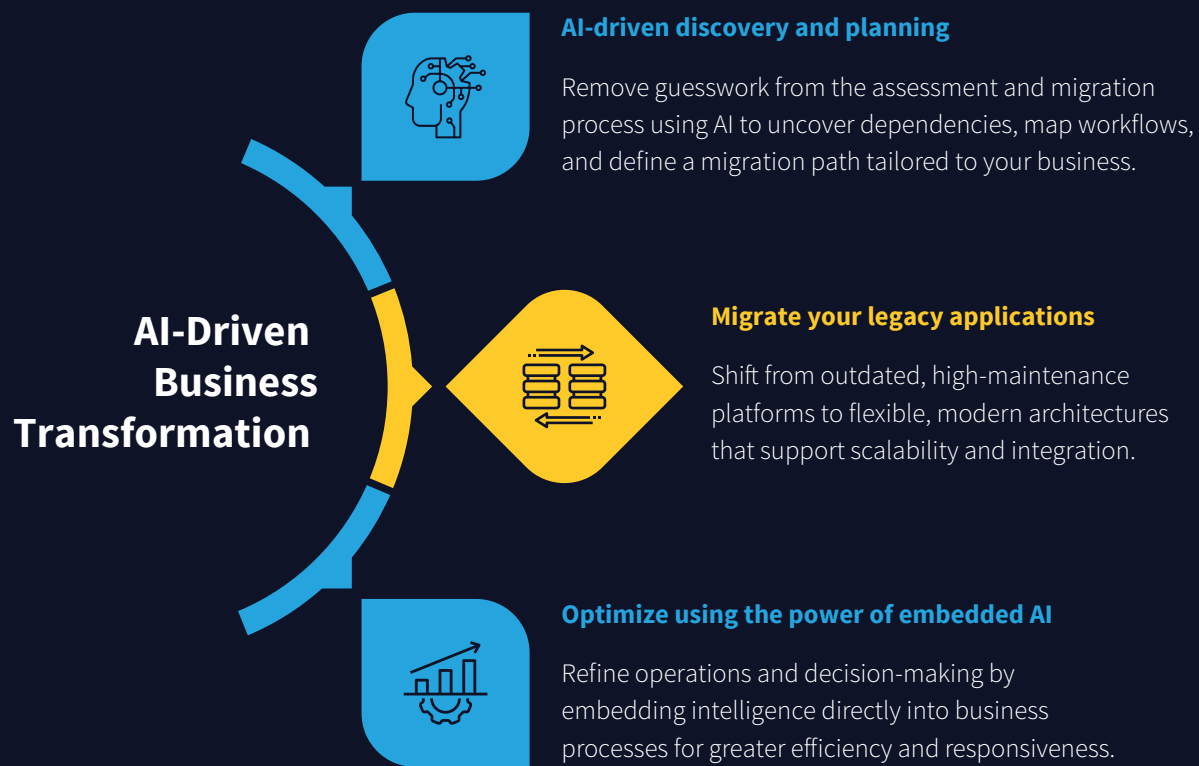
AI-driven discovery and planning

Remove guesswork from the assessment and migration process using AI to uncover dependencies, map workflows, and define a migration path tailored to your business.

AI-Driven Business Transformation

Migrate your legacy applications

Shift from outdated, high-maintenance platforms to flexible, modern architectures that support scalability and integration.

Optimize using the power of embedded AI

Refine operations and decision-making by embedding intelligence directly into business processes for greater efficiency and responsiveness.